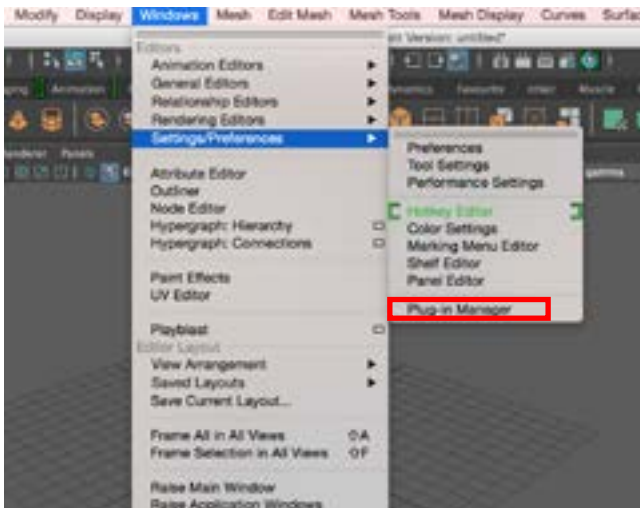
Modify Display Windows Mesh Edit Mesh Mesh Tools Mesh Display Curves Surfac

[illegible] Version: untitled*

Editors
Animation Editors
General Editors
Relationship Editors
Rendering Editors
Settings/Preferences
Attribute Editor
Outliner
Node Editor
Hypergraph: Hierarchy
Hypergraph: Connections
Paint Effects
UV Editor
Playblast
Editor Layout
View Arrangement
Saved Layouts
Save Current Layout...
Frame All in All Views
Frame Selection in All Views
Raise Main Window
Raise Application Windows

Preferences
Tool Settings
Performance Settings
Hotkey Editor
Color Settings
Marking Menu Editor
Shelf Editor
Panel Editor
Plug-in Manager